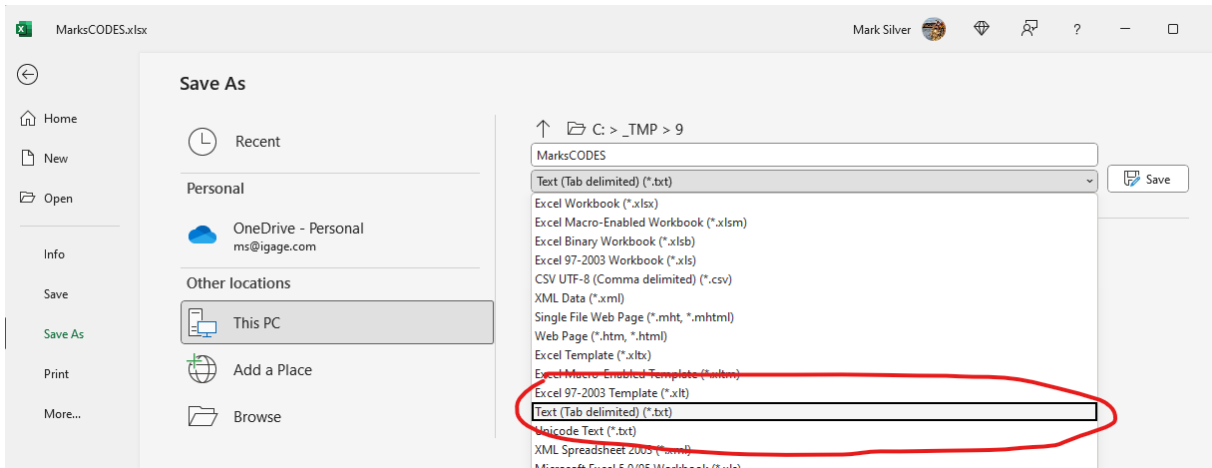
MarksCODES.xlsx

Mark Silver

?

Home

New

Open

Info

Save

Save As

Print

More...

Save As

Recent

Personal

OneDrive - Personal
ms@igage.com

Other locations

This PC

Add a Place

Browse

C: > _TMP > 9

MarksCODES

Text (Tab delimited) (*.txt)

Save

Excel Workbook (*.xlsx)
Excel Macro-Enabled Workbook (*.xlsm)
Excel Binary Workbook (*.xlsb)
Excel 97-2003 Workbook (*.xls)
CSV UTF-8 (Comma delimited) (*.csv)
XML Data (*.xml)
Single File Web Page (*.mht, *.mhtml)
Web Page (*.htm, *.html)
Excel Template (*.xltx)
Excel Macro-Enabled Template (*.xltm)
Excel 97-2003 Template (*.xlt)
Text (Tab delimited) (*.txt)
Unicode Text (*.txt)
XML Spreadsheet 2003 (*.xml)
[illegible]